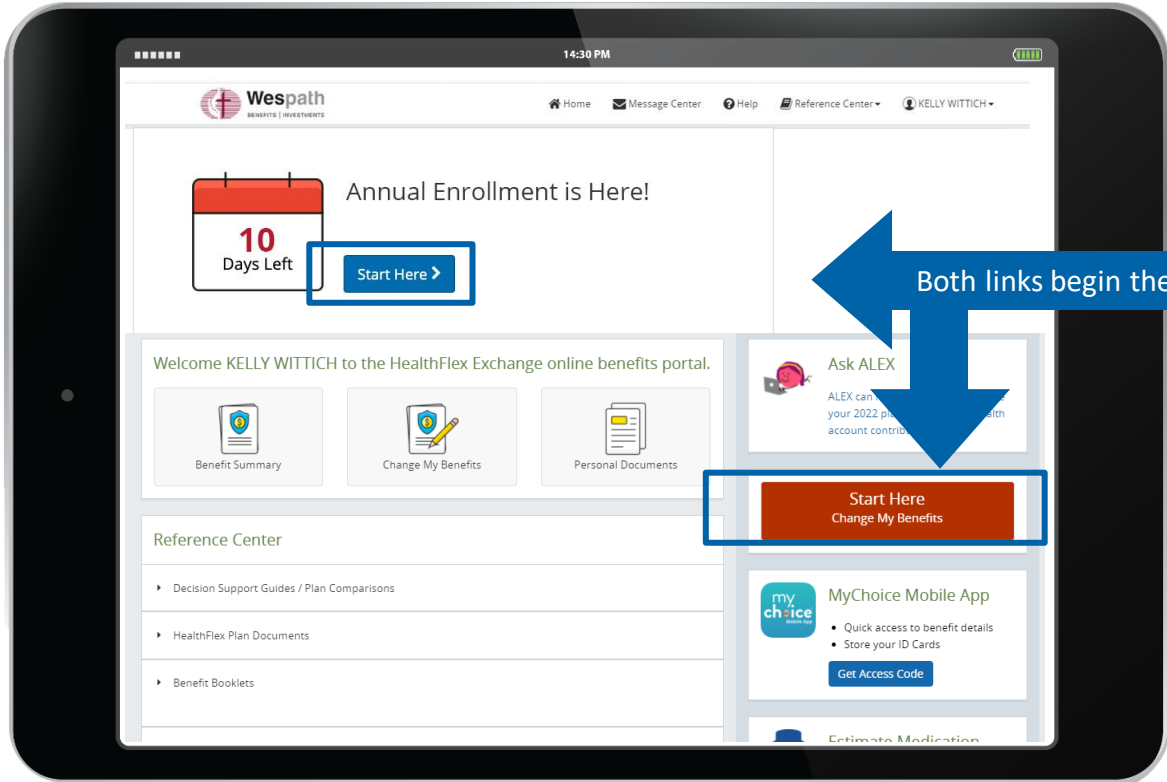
14:30 PM

Wespath
BENEFITS | INVESTMENTS

Home Message Center Help Reference Center KELLY WITTICH

10
Days Left

Annual Enrollment is Here!

Start Here

Both links begin the

Welcome KELLY WITTICH to the HealthFlex Exchange online benefits portal.

Benefit Summary

Change My Benefits

Personal Documents

Reference Center

Decision Support Guides / Plan Comparisons

HealthFlex Plan Documents

Benefit Booklets

Ask ALEX

ALEX can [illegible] your 2022 pl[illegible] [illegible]alth account contrib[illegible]

Start Here
Change My Benefits

my choice Mobile App

MyChoice Mobile App

Quick access to benefit details
Store your ID Cards

Get Access Code

Estimate Medication